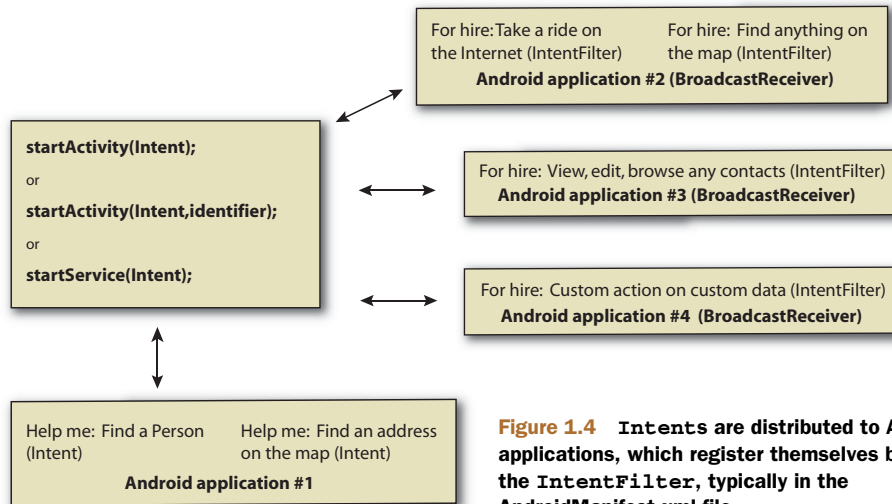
For hire: Take a ride on the Internet (IntentFilter)

For hire: Find anything on the map (IntentFilter)

Android application #2 (BroadcastReceiver)

startActivity(Intent);

or

startActivity(Intent,identifier);

or

startService(Intent);

For hire: View, edit, browse any contacts (IntentFilter)

Android application #3 (BroadcastReceiver)

For hire: Custom action on custom data (IntentFilter)

Android application #4 (BroadcastReceiver)

Help me: Find a Person (Intent)

Help me: Find an address on the map (Intent)

Android application #1

Figure 1.4 Intents are distributed to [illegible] applications, which register themselves b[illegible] the IntentFilter, typically in the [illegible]